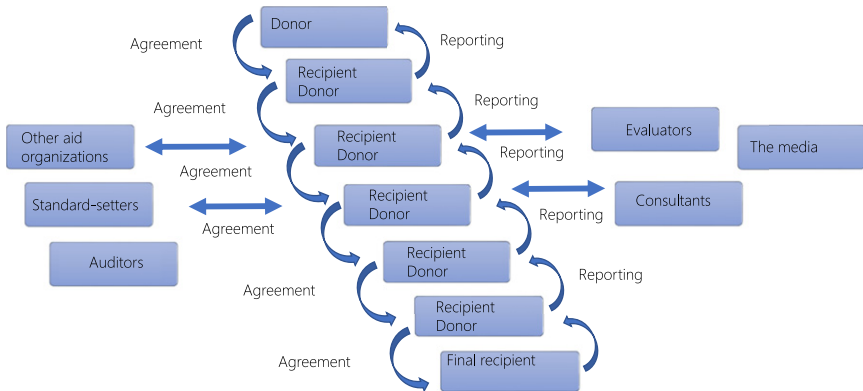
Donor

Agreement

Reporting

Recipient Donor

Agreement

Reporting

Other aid organizations

Recipient Donor

Evaluators

The media

Agreement

Reporting

Recipient Donor

Consultants

Standard-setters

Agreement

Reporting

Auditors

Recipient Donor

Agreement

Reporting

Recipient Donor

Agreement

Final recipient